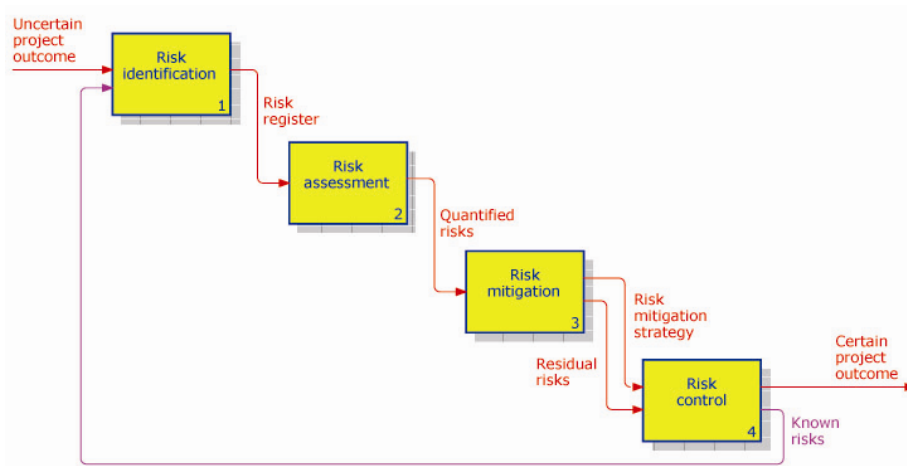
Uncertain project outcome

Risk identification
1

Risk register

Risk assessment
2

Quantified risks

Risk mitigation
3

Risk mitigation strategy

Residual risks

Risk control
4

Certain project outcome

Known risks